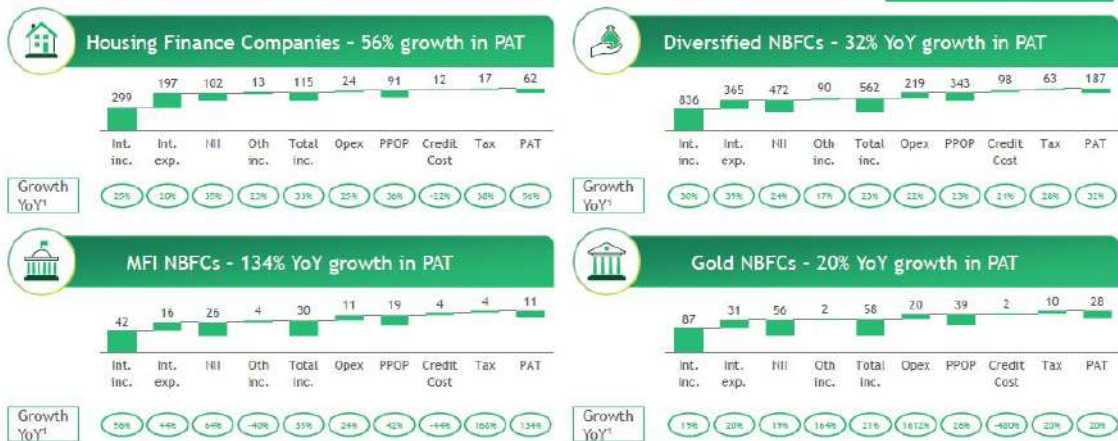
Housing Finance Companies - 56% growth in PAT

| 299 | 197 | 102 | 13 | 115 | 24 | 91 | 12 | 17 | 62 |
|---|---|---|---|---|---|---|---|---|---|
| Int. inc. | Int. exp. | NII | Oth inc. | Total inc. | Opex | PPOP | Credit Cost | Tax | PAT |

Growth YoY¹ 25% 20% 35% 22% 33% 25% 36% -22% 38% 56%

Diversified NBFCs - 32% YoY growth in PAT

| 836 | 365 | 472 | 90 | 562 | 219 | 343 | 98 | 63 | 187 |
|---|---|---|---|---|---|---|---|---|---|
| Int. inc. | Int. exp. | NII | Oth inc. | Total inc. | Opex | PPOP | Credit Cost | Tax | PAT |

Growth YoY¹ 30% 35% 24% 17% 23% 22% 23% 21% 26% 32%

MFI NBFCs - 134% YoY growth in PAT

| 42 | 16 | 26 | 4 | 30 | 11 | 19 | 4 | 4 | 11 |
|---|---|---|---|---|---|---|---|---|---|
| Int. inc. | Int. exp. | NII | Oth inc. | Total inc. | Opex | PPOP | Credit Cost | Tax | PAT |

Growth YoY¹ 56% 44% 64% -40% 35% 24% 42% -44% 160% 134%

Gold NBFCs - 20% YoY growth in PAT

| 87 | 31 | 56 | 2 | 58 | 20 | 39 | 2 | 10 | 28 |
|---|---|---|---|---|---|---|---|---|---|
| Int. inc. | Int. exp. | NII | Oth inc. | Total inc. | Opex | PPOP | Credit Cost | Tax | PAT |

Growth YoY¹ 19% 20% 19% 164% 21% 1612% 26% -480% 20% 20%